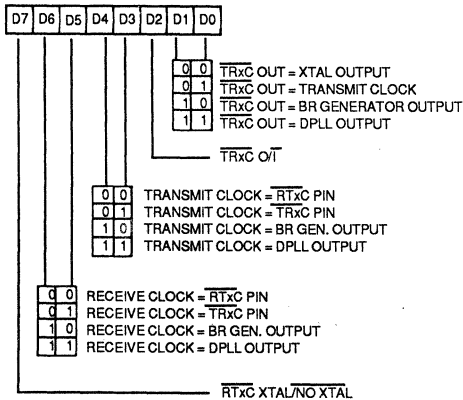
D7 D6 D5 D4 D3 D2 D1 D0

0 0 $\overline{\text{TRxC}}$ OUT = XTAL OUTPUT
0 1 $\overline{\text{TRxC}}$ OUT = TRANSMIT CLOCK
1 0 $\overline{\text{TRxC}}$ OUT = BR GENERATOR OUTPUT
1 1 $\overline{\text{TRxC}}$ OUT = DPLL OUTPUT

$\overline{\text{TRxC}}$ O/$\overline{\text{I}}$

0 0 TRANSMIT CLOCK = $\overline{\text{RTxC}}$ PIN
0 1 TRANSMIT CLOCK = $\overline{\text{TRxC}}$ PIN
1 0 TRANSMIT CLOCK = BR GEN. OUTPUT
1 1 TRANSMIT CLOCK = DPLL OUTPUT

0 0 RECEIVE CLOCK = $\overline{\text{RTxC}}$ PIN
0 1 RECEIVE CLOCK = $\overline{\text{TRxC}}$ PIN
1 0 RECEIVE CLOCK = BR GEN. OUTPUT
1 1 RECEIVE CLOCK = DPLL OUTPUT

$\overline{\text{RTxC}}$ XTAL/$\overline{\text{NO XTAL}}$